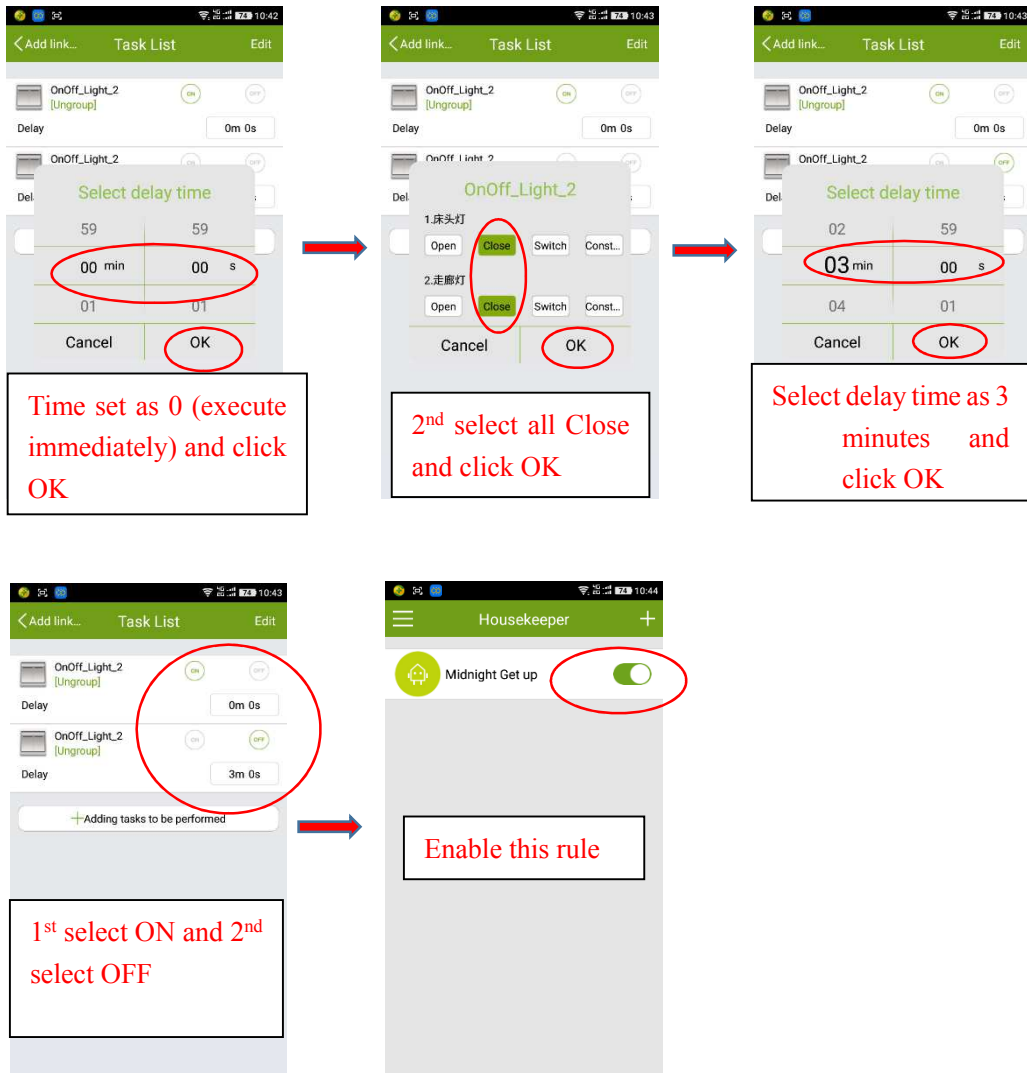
10:42
Add link... Task List Edit
OnOff_Light_2
[Ungroup]
ON OFF
Delay 0m 0s
OnOff_Light_2
Select delay time
59 59
00 min 00 s
01 01
Cancel OK

Time set as 0 (execute immediately) and click OK

10:43
Add link... Task List Edit
OnOff_Light_2
[Ungroup]
ON OFF
Delay 0m 0s
OnOff_Light_2
OnOff_Light_2
1.床头灯
Open Close Switch Const...
2.走廊灯
Open Close Switch Const...
Cancel OK

2nd select all Close and click OK

10:43
Add link... Task List Edit
OnOff_Light_2
[Ungroup]
ON OFF
Delay 0m 0s
OnOff_Light_2
Select delay time
02 59
03 min 00 s
04 01
Cancel OK

Select delay time as 3 minutes and click OK

10:43
Add link... Task List Edit
OnOff_Light_2
[Ungroup]
ON OFF
Delay 0m 0s
OnOff_Light_2
[Ungroup]
ON OFF
Delay 3m 0s
Adding tasks to be performed

1st select ON and 2nd select OFF

10:44
Housekeeper
Midnight Get up

Enable this rule